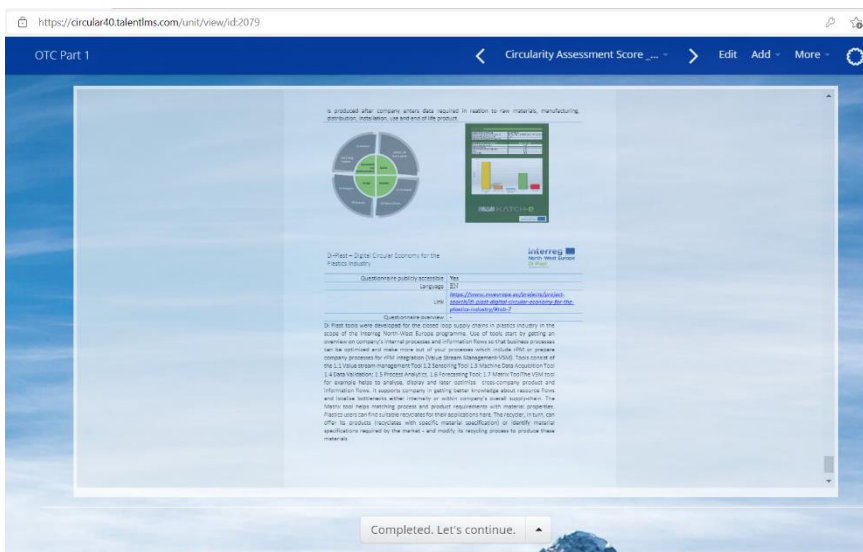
https://circular40.talentlms.com/unit/view/id:2079

OTC Part 1

Circularity Assessment Score _...

Edit Add More

is produced after company enters data required in relation to raw materials, manufacturing, distribution, installation, use and end of life product.

Di-Plast – Digital Circular Economy for the Plastics Industry

interreg North-West Europe Di-Plast

| | |
|---|---|
| Questionnaire publicly accessible | Yes |
| Language | EN |
| Link | https://www.nweurope.eu/projects/project-search/di-plast-digital-circular-economy-for-the-plastics-industry/#tab-7 |
| Questionnaire overview | - |

Di Plast tools were developed for the closed loop supply chains in plastics industry in the scope of the Interreg North-West Europe programme. Use of tools start by getting an overview on company's internal processes and information flows so that business processes can be optimized and make more out of your processes which include VSM or prepare company processes for rPM integration (Value Stream Management-VSM). Tools consist of the 1.1 Value stream management Tool 1.2 Sensoring Tool 1.3 Machine Data Acquisition Tool 1.4 Data Validation; 1.5 Process Analytics, 1.6 Forecasting Tool; 1.7 Matrix ToolThe VSM tool for example helps to analyse, display and later optimize cross-company product and information flows. It supports company in getting better knowledge about resource flows and localise bottlenecks either internally or within company's overall supplychain. The Matrix tool helps matching process and product requirements with material properties. Plastics users can find suitable recyclates for their applications here. The recycler, in turn, can offer its products (recyclates with specific material specification) or identify material specifications required by the market – and modify its recycling process to produce these materials.

Completed. Let's continue.